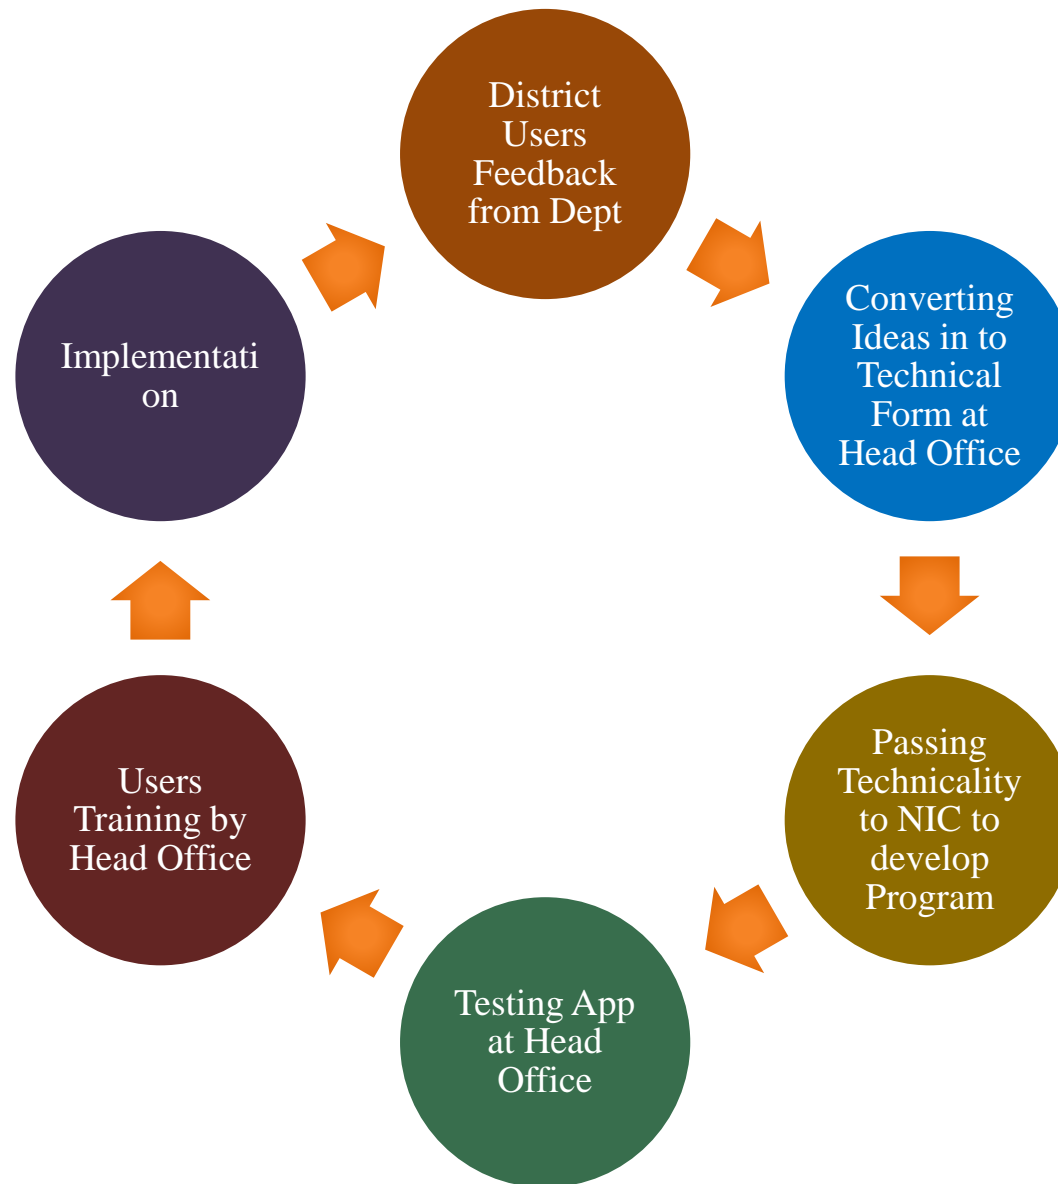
District Users Feedback from Dept

Converting Ideas in to Technical Form at Head Office

Passing Technicality to NIC to develop Program

Testing App at Head Office

Users Training by Head Office

Implementati on